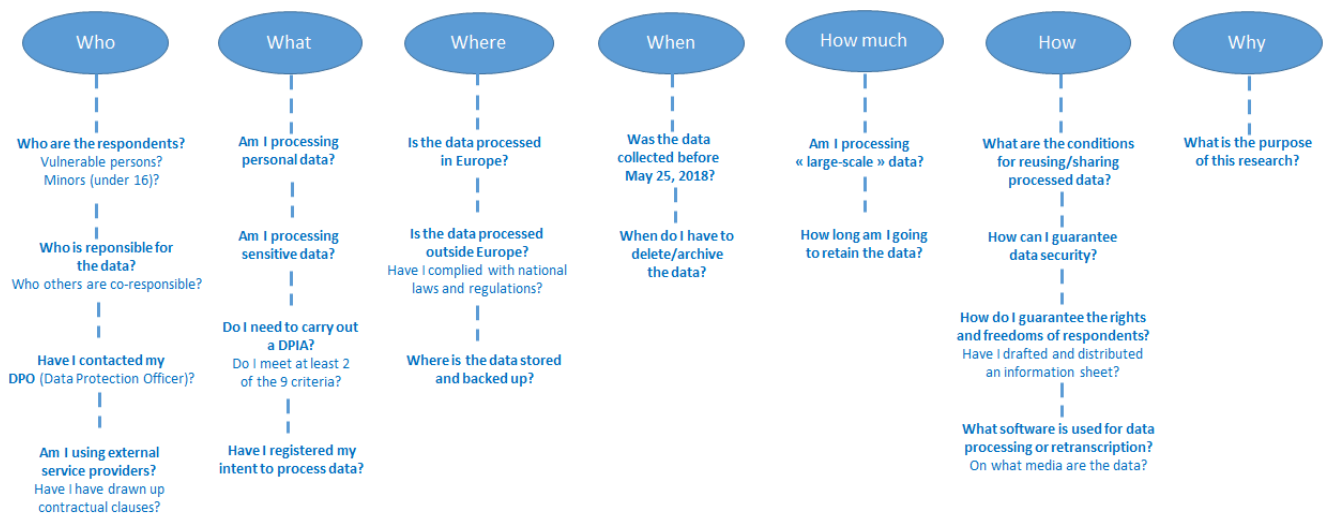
Who

Who are the respondents?
Vulnerable persons?
Minors (under 16)?

Who is reponsible for the data?
Who others are co-responsible?

Have I contacted my DPO (Data Protection Officer)?

Am I using external service providers?
Have I have drawn up contractual clauses?

What

Am I processing personal data?

Am I processing sensitive data?

Do I need to carry out a DPIA?
Do I meet at least 2 of the 9 criteria?

Have I registered my intent to process data?

Where

Is the data processed in Europe?

Is the data processed outside Europe?
Have I complied with national laws and regulations?

Where is the data stored and backed up?

When

Was the data collected before May 25, 2018?

When do I have to delete/archive the data?

How much

Am I processing « large-scale » data?

How long am I going to retain the data?

How

What are the conditions for reusing/sharing processed data?

How can I guarantee data security?

How do I guarantee the rights and freedoms of respondents?
Have I drafted and distributed an information sheet?

What software is used for data processing or retranscription?
On what media are the data?

Why

What is the purpose of this research?